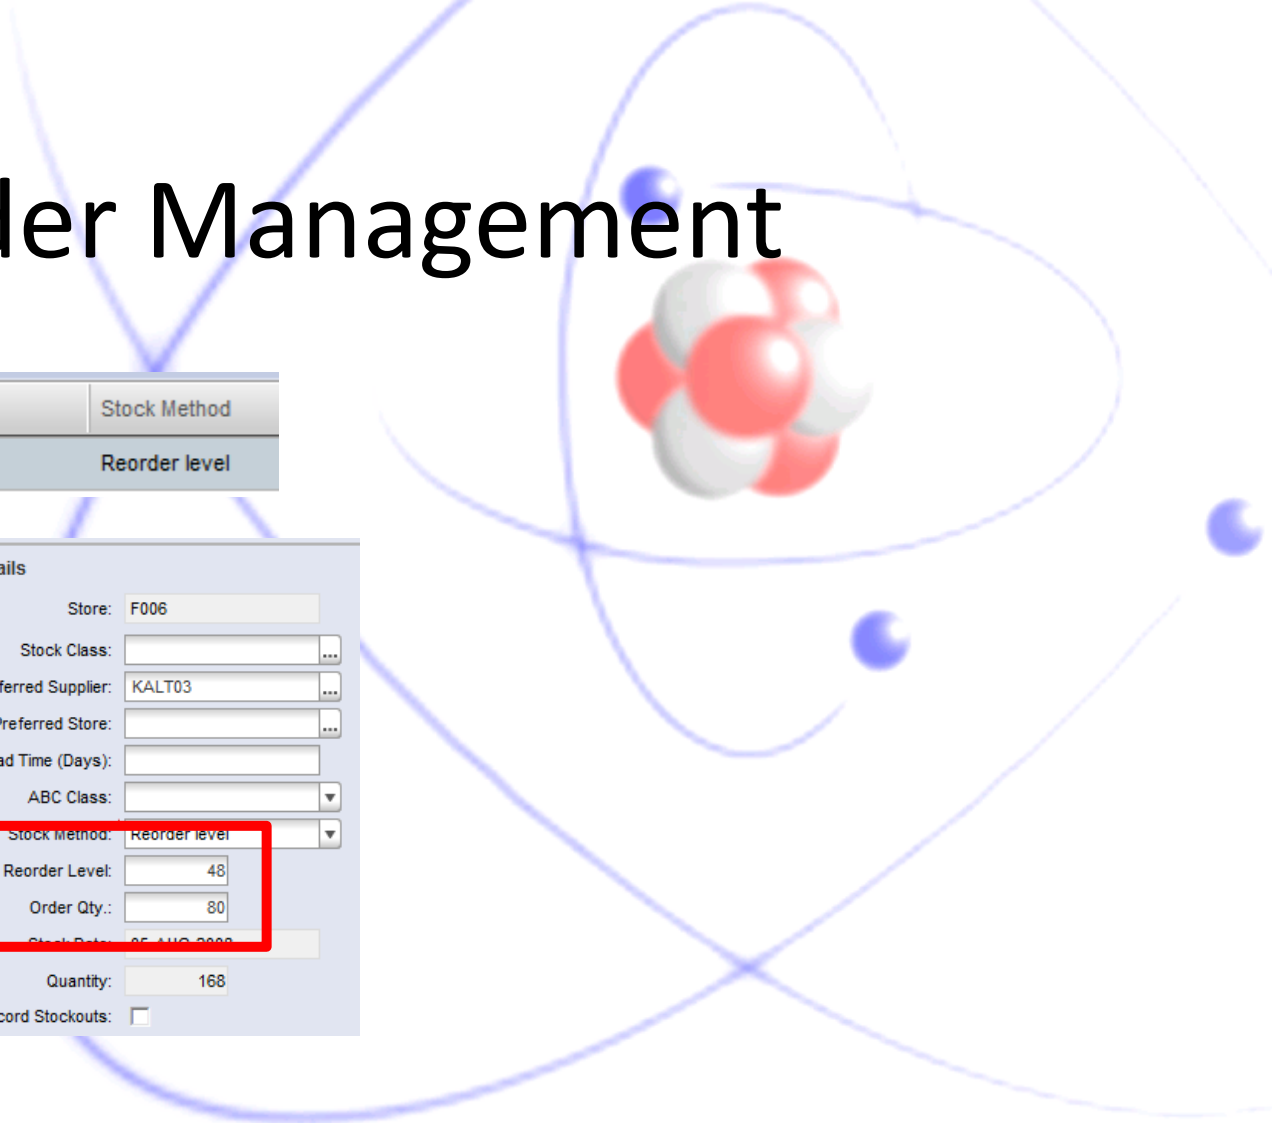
der Management

| Stock Method |
|---|
| Reorder level |

ails

Store: F006

Stock Class:

ferred Supplier: KALT03

Preferred Store:

ad Time (Days):

ABC Class:

Stock Method: Reorder level

Reorder Level: 48

Order Qty.: 80

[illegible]

Quantity: 168

cord Stockouts: